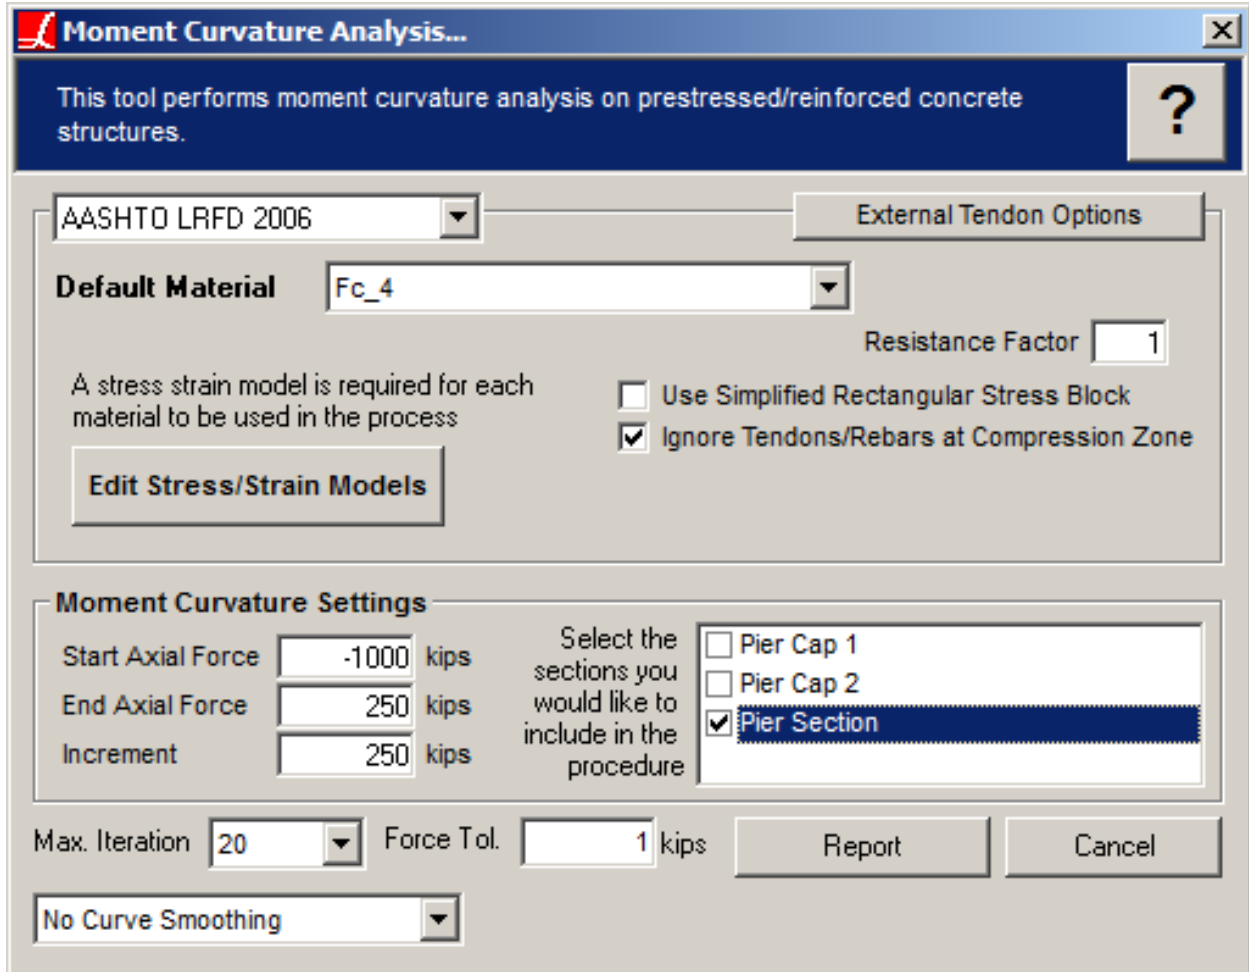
Moment Curvature Analysis...

This tool performs moment curvature analysis on prestressed/reinforced concrete structures.

?

AASHTO LRFD 2006

External Tendon Options

Default Material

Fc_4

Resistance Factor 1

A stress strain model is required for each material to be used in the process

Use Simplified Rectangular Stress Block

Ignore Tendons/Rebars at Compression Zone

Edit Stress/Strain Models

Moment Curvature Settings

Start Axial Force -1000 kips

End Axial Force 250 kips

Increment 250 kips

Select the sections you would like to include in the procedure

Pier Cap 1

Pier Cap 2

Pier Section

Max. Iteration 20

Force Tol. 1 kips

Report

Cancel

No Curve Smoothing